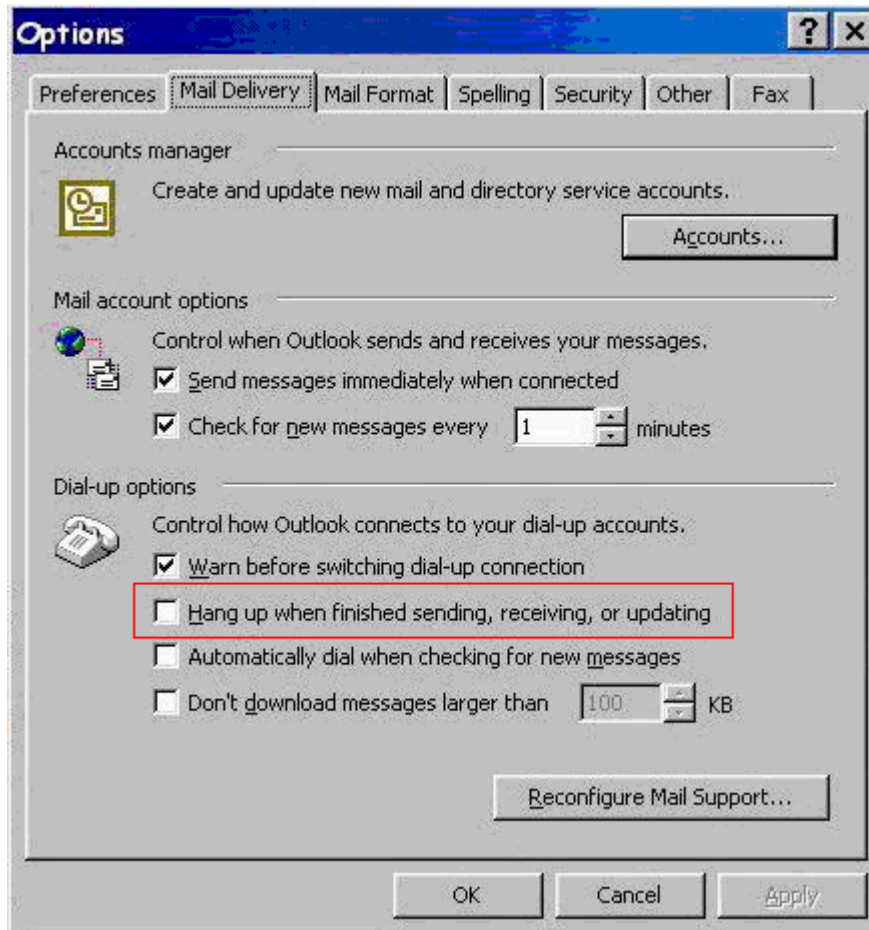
Options

? X

Preferences | Mail Delivery | Mail Format | Spelling | Security | Other | Fax

Accounts manager

Create and update new mail and directory service accounts.

Accounts...

Mail account options

Control when Outlook sends and receives your messages.

Send messages immediately when connected

Check for new messages every 1 minutes

Dial-up options

Control how Outlook connects to your dial-up accounts.

Warn before switching dial-up connection

Hang up when finished sending, receiving, or updating

Automatically dial when checking for new messages

Don't download messages larger than 100 KB

Reconfigure Mail Support...

OK | Cancel | Apply